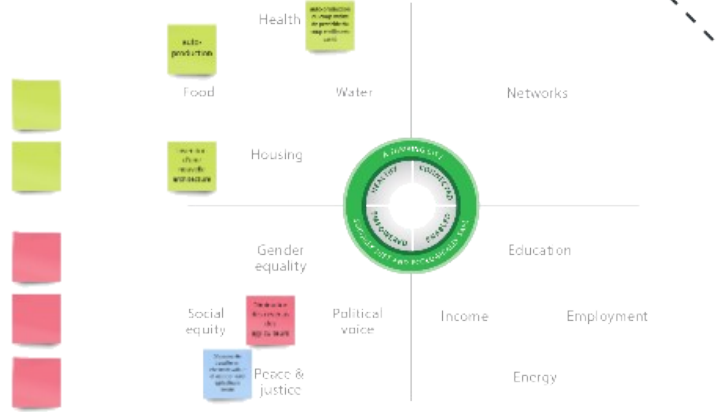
Health

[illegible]

auto-production

Food

Water

Networks

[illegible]

Housing

A THRIVING CITY

HEALTHY

CONNECTED

EMPOWERED

ENABLED

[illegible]

Education

Gender equality

Social equity

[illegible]

Political voice

Income

Employment

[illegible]

Peace & justice

Energy